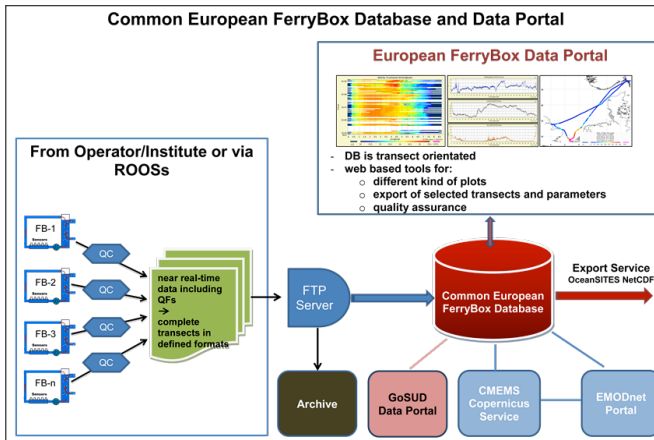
Common European FerryBox Database and Data Portal

European FerryBox Data Portal

- DB is transect orientated
- web based tools for:
 ○ different kind of plots
 ○ export of selected transects and parameters
 ○ quality assurance

From Operator/Institute or via ROOSs

FB-1
Sensors

FB-2
Sensors

FB-3
Sensors

FB-n
Sensors

QC

QC

QC

QC

near real-time data including QFs
→
complete transects in defined formats

FTP Server

Common European FerryBox Database

Export Service
OceanSITES NetCDF

Archive

GoSUD Data Portal

CMEMS Copernicus Service

EMODnet Portal